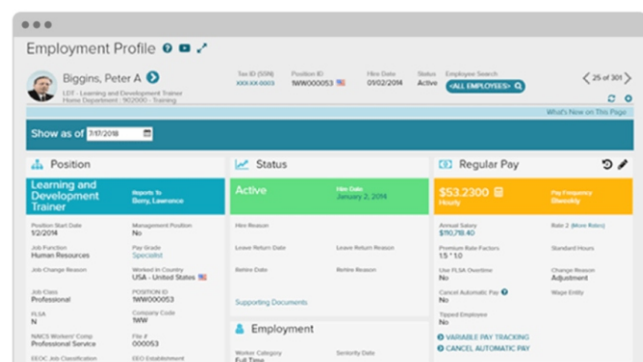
Employment Profile

Biggins, Peter A
LDT - Learning and Development Trainer
Home Department - 102000 - Training

Tax ID (SSN)
XXX-XX-0003

Position ID
1WW000053

Hire Date
01/02/2014

Status
Active

Employee Search
<ALL EMPLOYEES>

25 of 301

What's New on This Page

Show as of 7/17/2018

Position

Learning and Development Trainer
Reports To
Berry, Lawrence

Position Start Date
1/2/2014

Management Position
No

Job Function
Human Resources

Pay Grade
Specialist

Job Change Reason

Worked In Country
USA - United States

Job Class
Professional

POSITION ID
1WW000053

FLSA
N

Company Code
1WW

NAICS Workers' Comp
Professional Service

File #
000053

EEOC Job Classification

EEO Establishment

Status

Active
Hire Date
January 2, 2014

Hire Reason

Leave Return Date

Leave Return Reason

Rehire Date

Rehire Reason

Supporting Documents

Employment

Worker Category
Full Time

Seniority Date

Regular Pay

$53.2300
Hourly

Pay Frequency
Biweekly

Annual Salary
$110,718.40

Rate 2 (More Rates)

Premium Rate Factors
1.5 * 1.0

Standard Hours

Use FLSA Overtime
No

Change Reason
Adjustment

Cancel Automatic Pay
No

Wage Entity

Tipped Employee
No

VARIABLE PAY TRACKING
CANCEL AUTOMATIC PAY